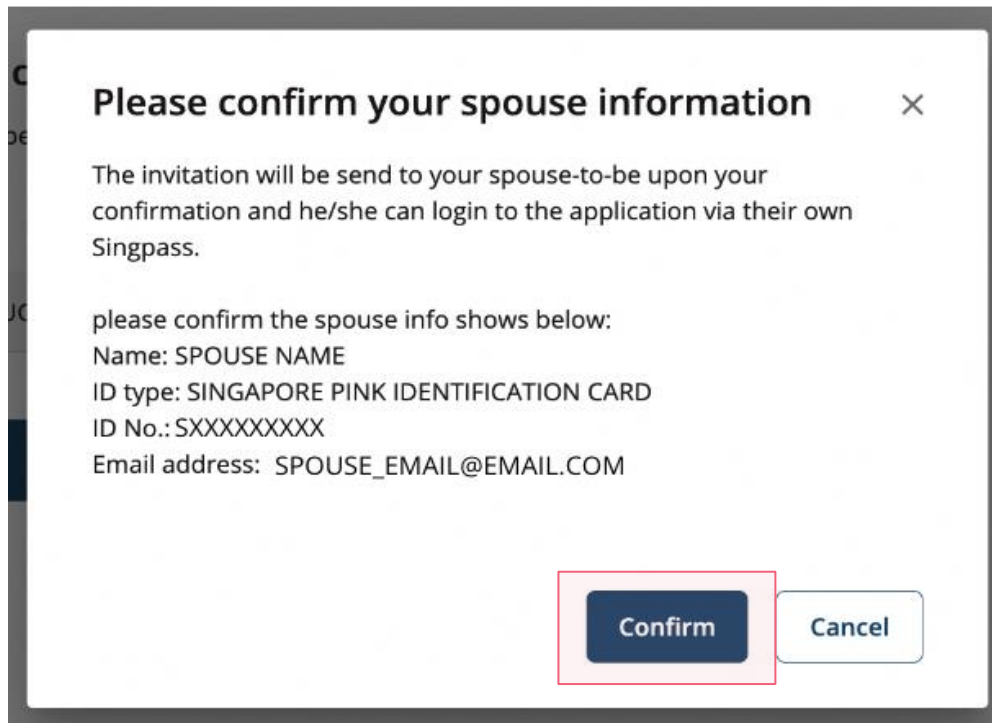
Please confirm your spouse information ×

The invitation will be send to your spouse-to-be upon your confirmation and he/she can login to the application via their own Singpass.

please confirm the spouse info shows below:
Name: SPOUSE NAME
ID type: SINGAPORE PINK IDENTIFICATION CARD
ID No.: SXXXXXXXXX
Email address: SPOUSE_EMAIL@EMAIL.COM

Confirm Cancel